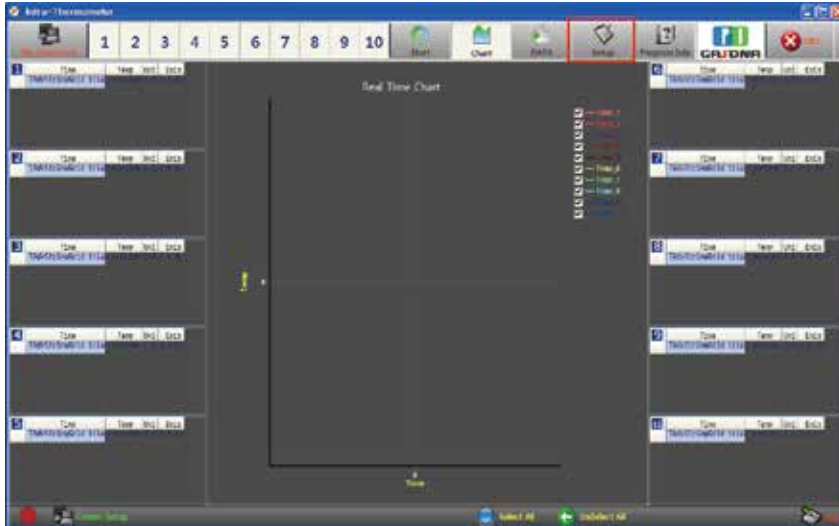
Infrared Thermometer

1 2 3 4 5 6 7 8 9 10

Start Chart Data Setup Program Info GRIDNA

Real Time Chart

1 Time Temp Unit Emis
2 Time Temp Unit Emis
3 Time Temp Unit Emis
4 Time Temp Unit Emis
5 Time Temp Unit Emis

6 Time Temp Unit Emis
7 Time Temp Unit Emis
8 Time Temp Unit Emis
9 Time Temp Unit Emis
10 Time Temp Unit Emis

Temp_1
Temp_2
Temp_3
Temp_4
Temp_5
Temp_6
Temp_7
Temp_8
Temp_9
Temp_10

Time

Select All UnSelect All